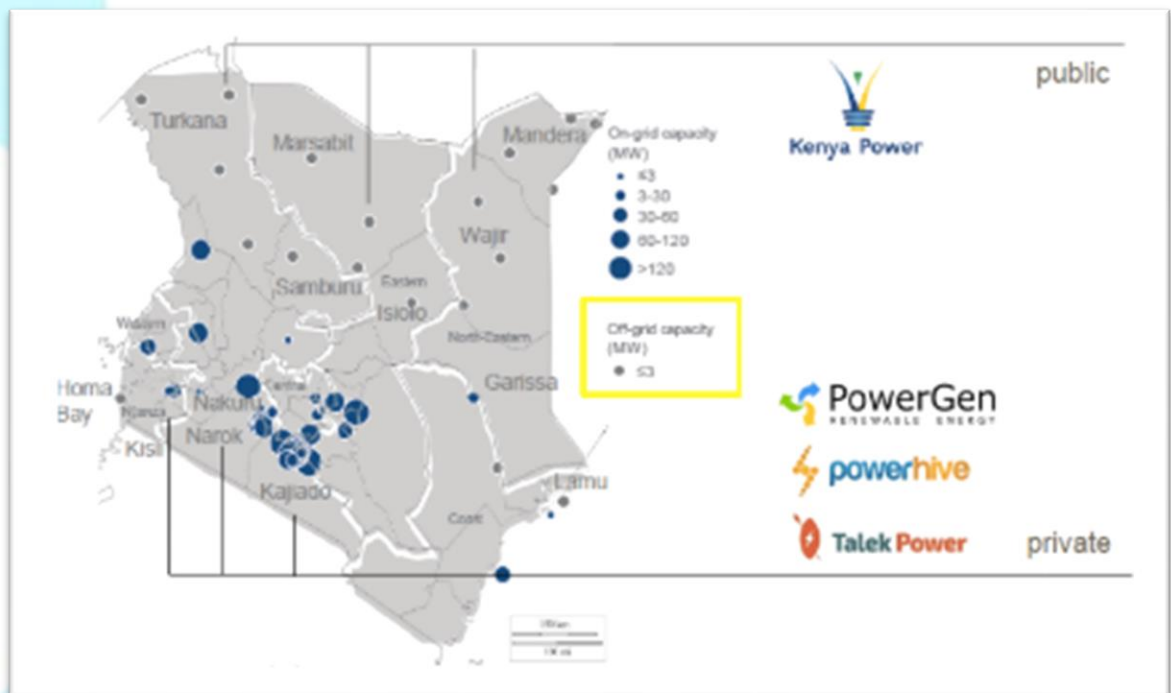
public

Turkana
Marsabit
Mandera
Wajir
Samburu
Isiolo
Garissa
Homa Bay
Nakuru
Narok
Kisii
Kajiado
Lamu

On-grid capacity (MW)
≤3
3-30
30-60
60-120
>120

Off-grid capacity (MW)
≤3

Kenya Power

PowerGen
RENEWABLE ENERGY

powerhive

Talek Power

private